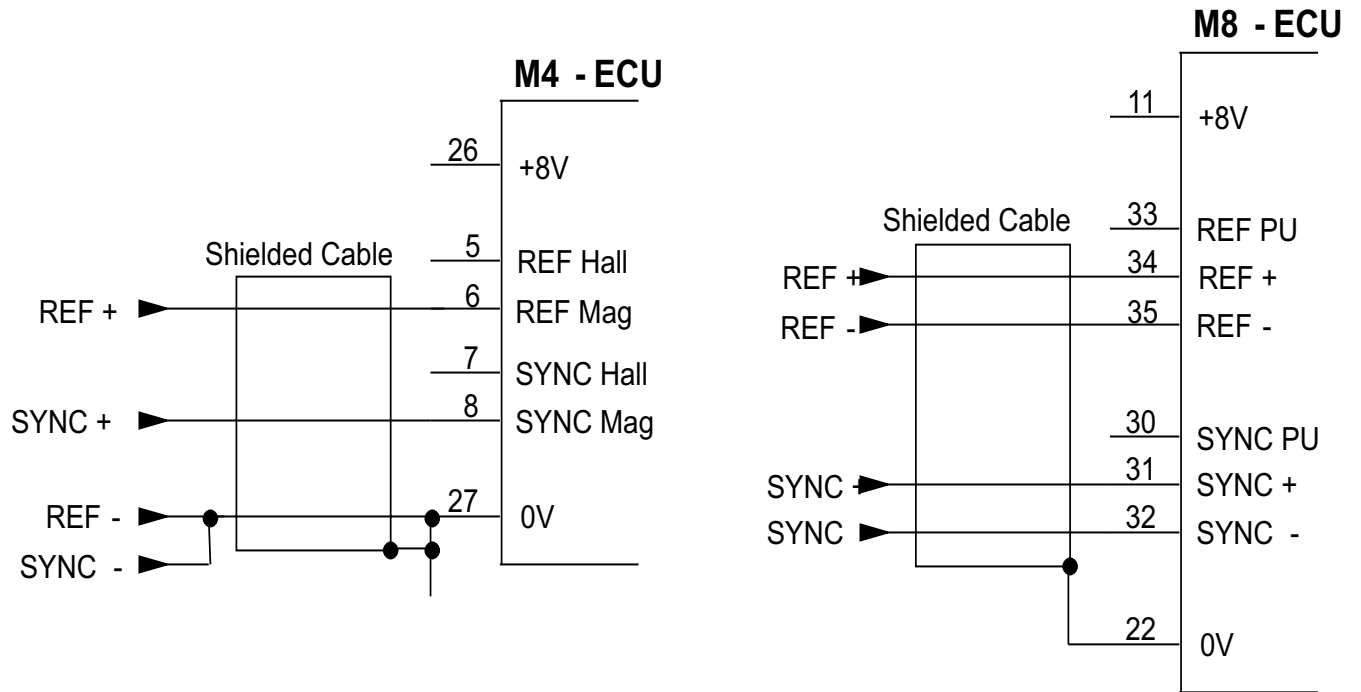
M4 - ECU

26 +8V

Shielded Cable

5 REF Hall

REF + 6 REF Mag

7 SYNC Hall

SYNC + 8 SYNC Mag

REF - 27 0V

SYNC -

M8 - ECU

11 +8V

Shielded Cable

33 REF PU

REF + 34 REF +

REF - 35 REF -

30 SYNC PU

SYNC + 31 SYNC +

SYNC 32 SYNC -

22 0V